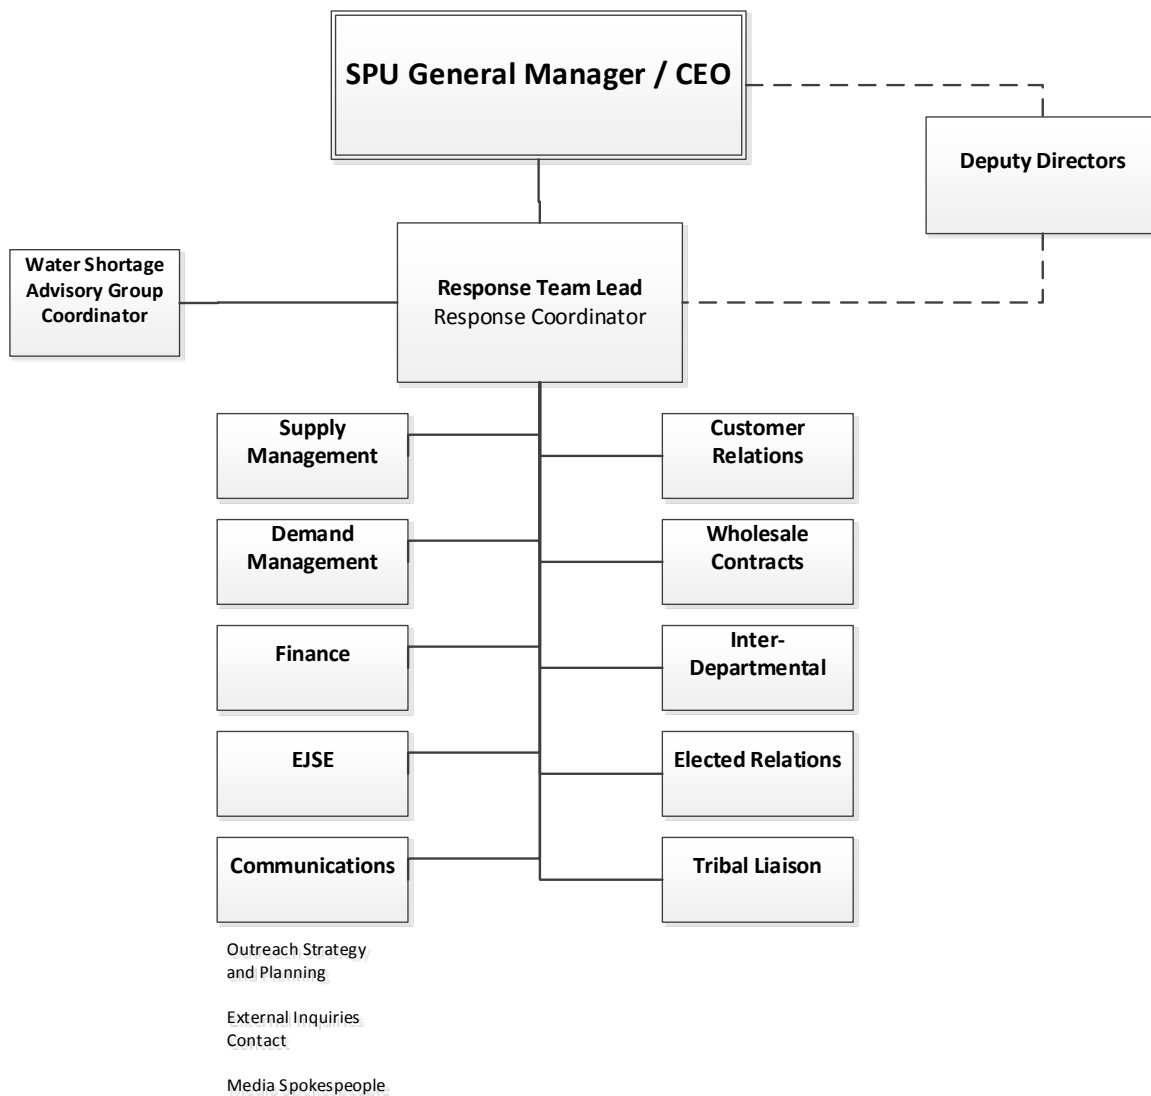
SPU General Manager / CEO

Deputy Directors

Water Shortage Advisory Group Coordinator

Response Team Lead
Response Coordinator

Supply Management

Demand Management

Finance

EJSE

Communications

Outreach Strategy and Planning

External Inquiries Contact

Media Spokespeople

Customer Relations

Wholesale Contracts

Inter-Departmental

Elected Relations

Tribal Liaison